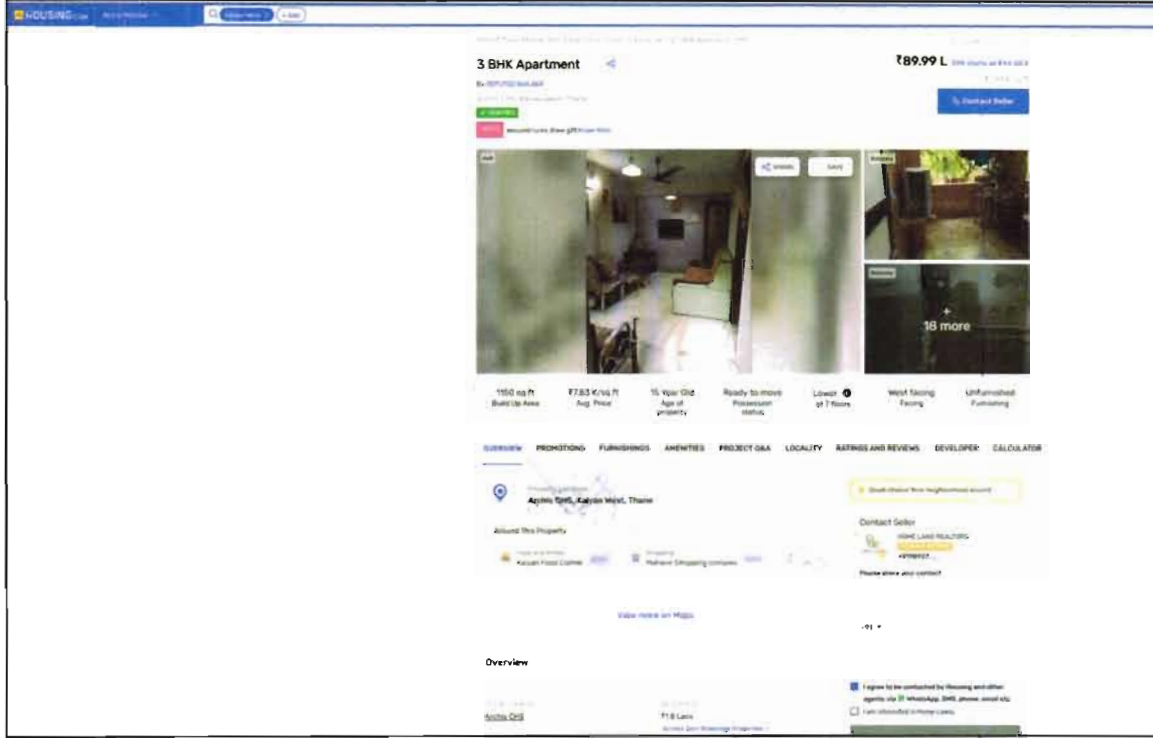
HOUSING.com

3 BHK Apartment

₹89.99 L

Contact Seller

SHARE SAVE

18 more

1150 sq ft
Build Up Area

₹7.83 K/sq ft
Avg. Price

15 Year Old
Age of property

Ready to move
Possession status

Lower
of 7 floors

West facing
Facing

Unfurnished
Furnishing

OVERVIEW PROMOTIONS FURNISHINGS AMENITIES PROJECT Q&A LOCALITY RATINGS AND REVIEWS DEVELOPER CALCULATOR

Archis CHS, Kalyan West, Thane

Around This Property

Kalyan Food Corner

Mahavir Shopping complex

Contact Seller

HOME LAND REALTORS

Please share your contact

View more on Maps

Overview

Archis CHS

₹1.8 Lacs

I agree to be contacted by Housing and other agents via WhatsApp, SMS, phone, email etc

I am interested in Home Loans